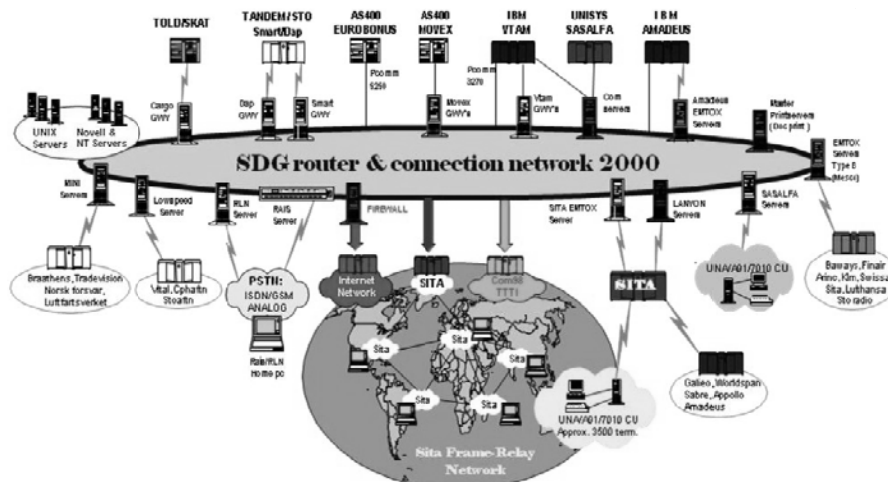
TOLD/SKAT

TANDEM/STO Smart/Dap

AS400 EUROBONUS

AS400 MOVEX

IBM VTAM

UNISYS SASALFA

IBM AMADEUS

Poomm 5250

Poomm 3270

UNIX Servers

Novell & NT Servers

Cargo GWY

Dap GWY

Smart GWY

Movex GWY's

Vtam GWY's

Com server

Amadeus EMTOX Server

Master Printserver (Docprint)

SDG router & connection network 2000

EMTOX Server Type B (Mesc)

MINI Servers

Lowspeed Server

RLN Server

RAIS Server

FIREWALL

SITA EMTOX Server

LANYON Server

SASALFA Server

Braathens, Tradevision Norsk forsvar, Luftfartsverket

Vital, Cphaftn Stoaftn

PSTN: ISDN/GSM ANALOG

Rais/RLN Home pc

Internet Network

SITA

Comfit TTT1

SITA

UNA/A01/7010 CU

Bawayz, Finair Arinc, Klm, Swissair Sita, Lufthansa Sto radio

Sita

Sita

Sita

Sita

Sita

Sita

UNA/A01/7010 CU Approx. 3500 term.

Galleo, Worldspan Sabre, Appollo Amadeus

Sita Frame-Relay Network